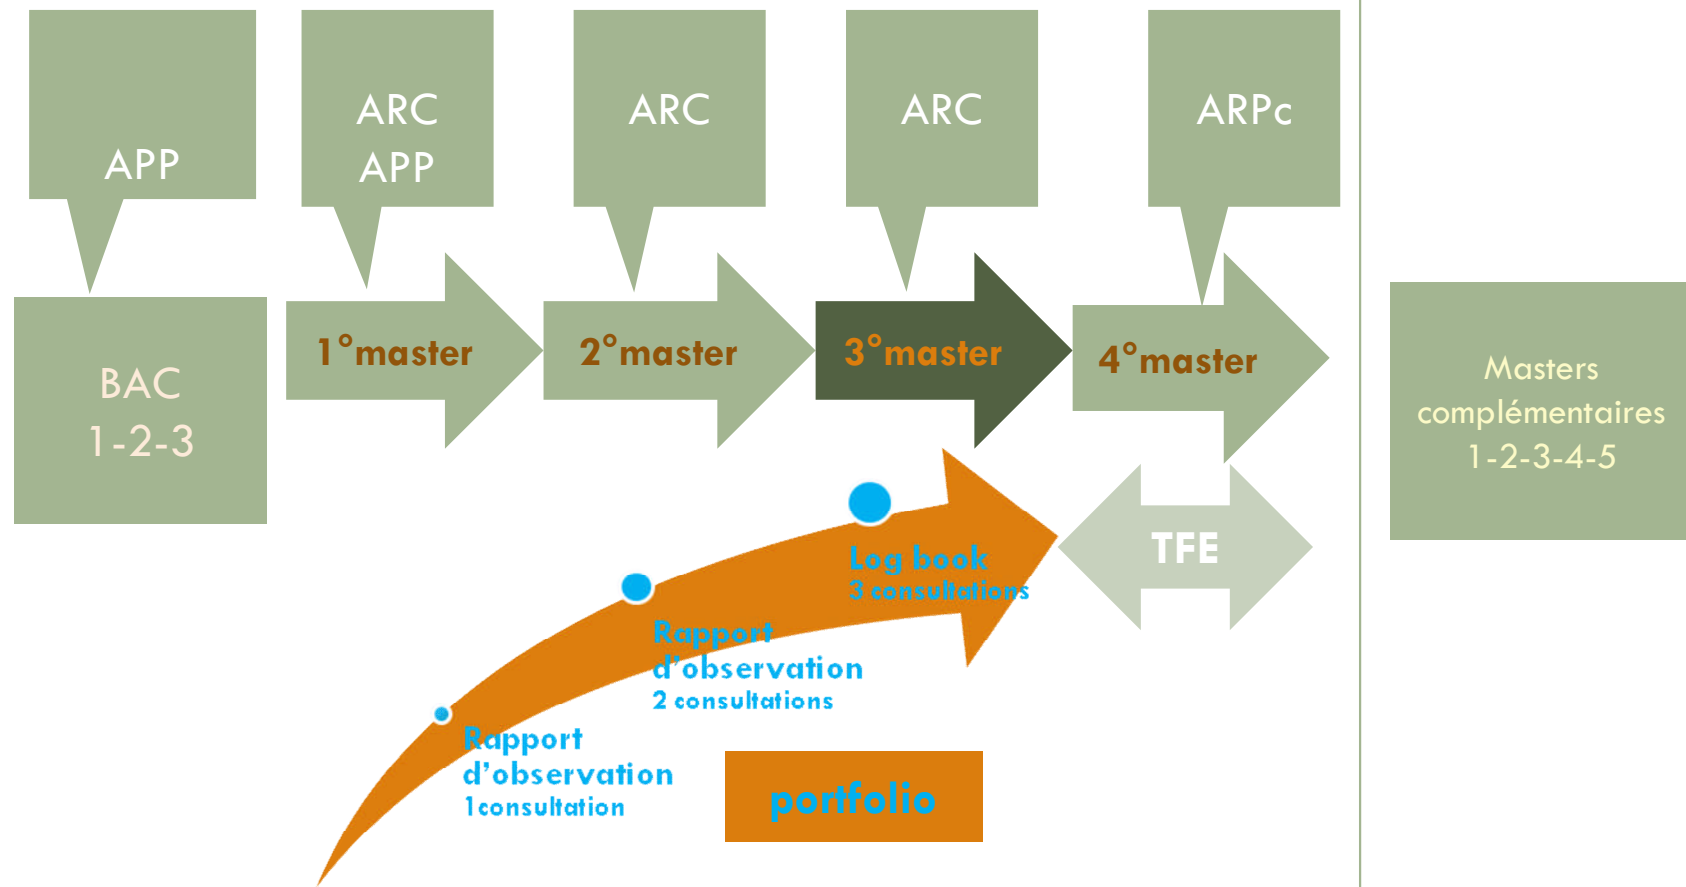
APP

ARC
APP

ARC

ARC

ARPc

BAC
1-2-3

1°master

2°master

3°master

4°master

Masters complémentaires
1-2-3-4-5

TFE

Log book
3 consultations

Rapport
d'observation
2 consultations

Rapport
d'observation
1consultation

portfolio